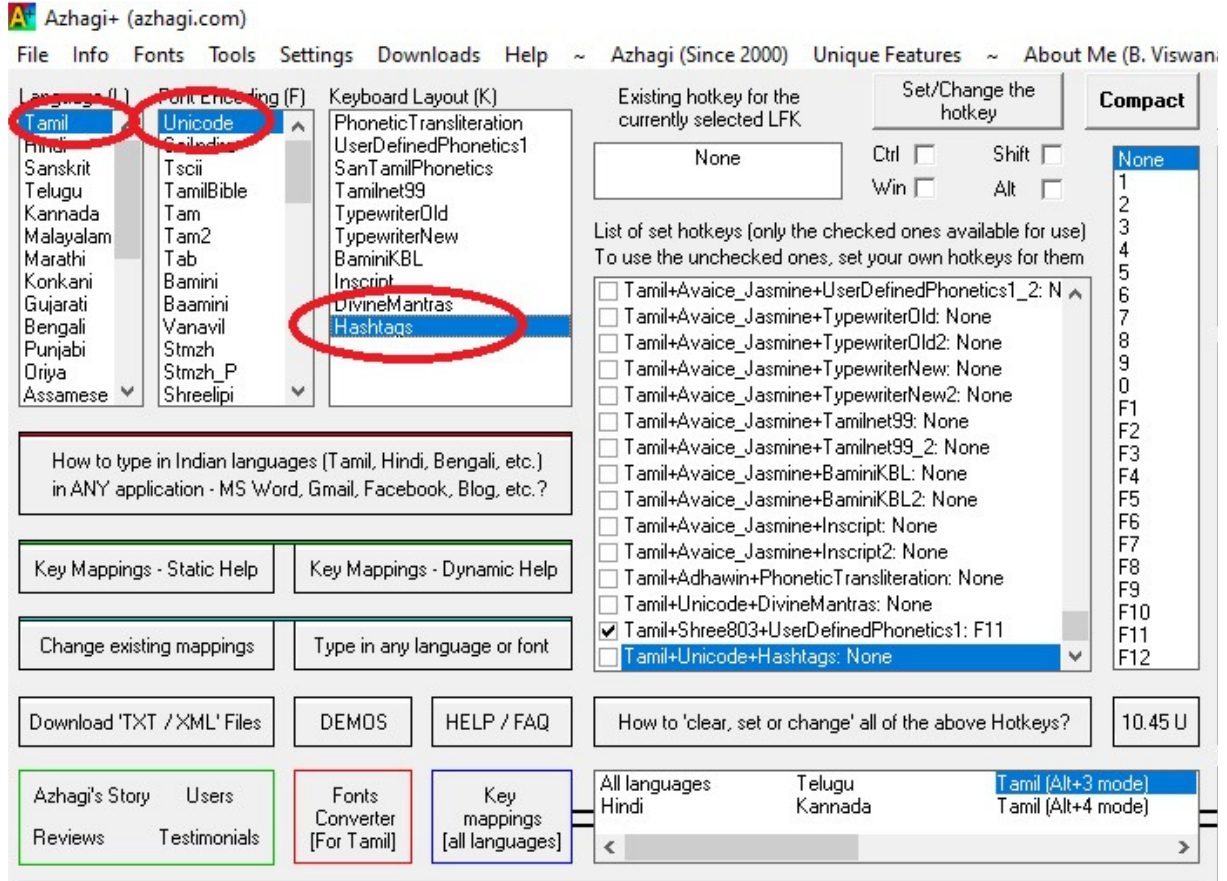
Azhagi+ (azhagi.com)

File Info Fonts Tools Settings Downloads Help ~ Azhagi (Since 2000) Unique Features ~ About Me (B. Viswana

Language (L)
Tamil
Hindi
Sanskrit
Telugu
Kannada
Malayalam
Marathi
Konkani
Gujarati
Bengali
Punjabi
Oriya
Assamese

Font Encoding (F)
Unicode
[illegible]
Tscii
TamilBible
Tam
Tam2
Tab
Bamini
Baamini
Vanavil
Stmzh
Stmzh_P
Shreelipi

Keyboard Layout (K)
PhoneticTransliteration
UserDefinedPhonetics1
SanTamilPhonetics
Tamilnet99
TypewriterOld
TypewriterNew
BaminiKBL
Inscript
DivineMantras
Hashtags

Existing hotkey for the currently selected LFK

Set/Change the hotkey

Compact

None

Ctrl Shift
Win Alt

None
1
2
3
4
5
6
7
8
9
0
F1
F2
F3
F4
F5
F6
F7
F8
F9
F10
F11
F12

List of set hotkeys (only the checked ones available for use)
To use the unchecked ones, set your own hotkeys for them

Tamil+Avaice_Jasmine+UserDefinedPhonetics1_2: N
Tamil+Avaice_Jasmine+TypewriterOld: None
Tamil+Avaice_Jasmine+TypewriterOld2: None
Tamil+Avaice_Jasmine+TypewriterNew: None
Tamil+Avaice_Jasmine+TypewriterNew2: None
Tamil+Avaice_Jasmine+Tamilnet99: None
Tamil+Avaice_Jasmine+Tamilnet99_2: None
Tamil+Avaice_Jasmine+BaminiKBL: None
Tamil+Avaice_Jasmine+BaminiKBL2: None
Tamil+Avaice_Jasmine+Inscript: None
Tamil+Avaice_Jasmine+Inscript2: None
Tamil+Adhawin+PhoneticTransliteration: None
Tamil+Unicode+DivineMantras: None
Tamil+Shree803+UserDefinedPhonetics1: F11
Tamil+Unicode+Hashtags: None

How to type in Indian languages (Tamil, Hindi, Bengali, etc.) in ANY application - MS Word, Gmail, Facebook, Blog, etc.?

Key Mappings - Static Help

Key Mappings - Dynamic Help

Change existing mappings

Type in any language or font

Download 'TXT / XML' Files

DEMOS

HELP / FAQ

How to 'clear, set or change' all of the above Hotkeys?

10.45 U

Azhagi's Story Users
Reviews Testimonials

Fonts Converter [For Tamil]

Key mappings [all languages]

All languages
Hindi
Telugu
Kannada
Tamil (Alt+3 mode)
Tamil (Alt+4 mode)